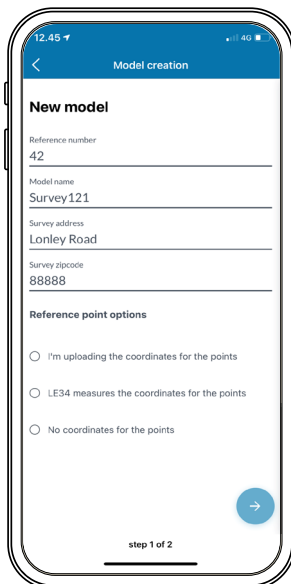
12.45
4G

Model creation

New model

Reference number
42

Model name
Survey121

Survey address
Lonley Road

Survey zipcode
88888

Reference point options

I'm uploading the coordinates for the points

LE34 measures the coordinates for the points

No coordinates for the points

step 1 of 2